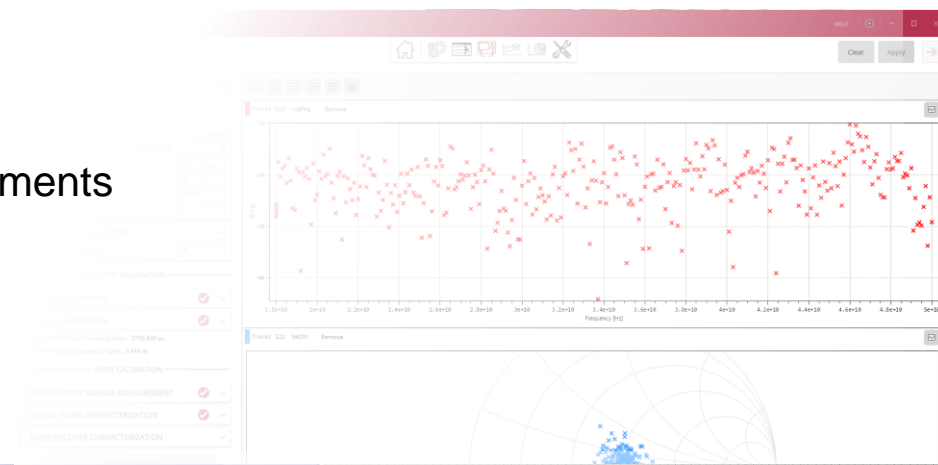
ments

HELP

Clear

Apply

Trace1 S22 LogMag Remove

1.6e+10 2e+10 1.2e+10 1.4e+10 1.6e+10 2.8e+10 3e+10 3.2e+10 3.4e+10 3.6e+10 3.8e+10 4e+10 4.2e+10 4.4e+10 4.6e+10 4.8e+10 5e+10

Frequency [Hz]

Trace2 S22 Smith Remove

NOISE SOURCE GAMMA MEASUREMENT

NOISE TUNER CHARACTERIZATION

NOISE RECEIVER CHARACTERIZATION

NOISE CALIBRATION